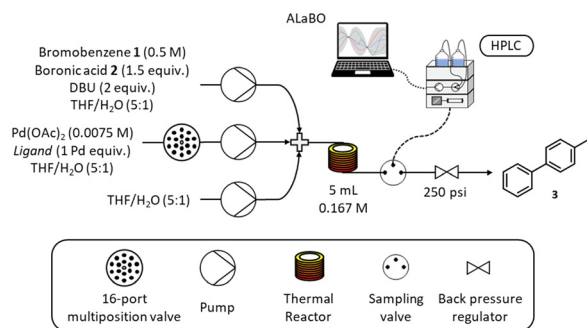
ALaBO

HPLC

Bromobenzene **1** (0.5 M)
Boronic acid **2** (1.5 equiv.)
DBU (2 equiv.)
THF/$H_2O$ (5:1)

Pd$(OAc)_2$ (0.0075 M)
*Ligand* (1 Pd equiv.)
THF/$H_2O$ (5:1)

THF/$H_2O$ (5:1)

5 mL
0.167 M

250 psi

3

16-port multiposition valve

Pump

Thermal Reactor

Sampling valve

Back pressure regulator